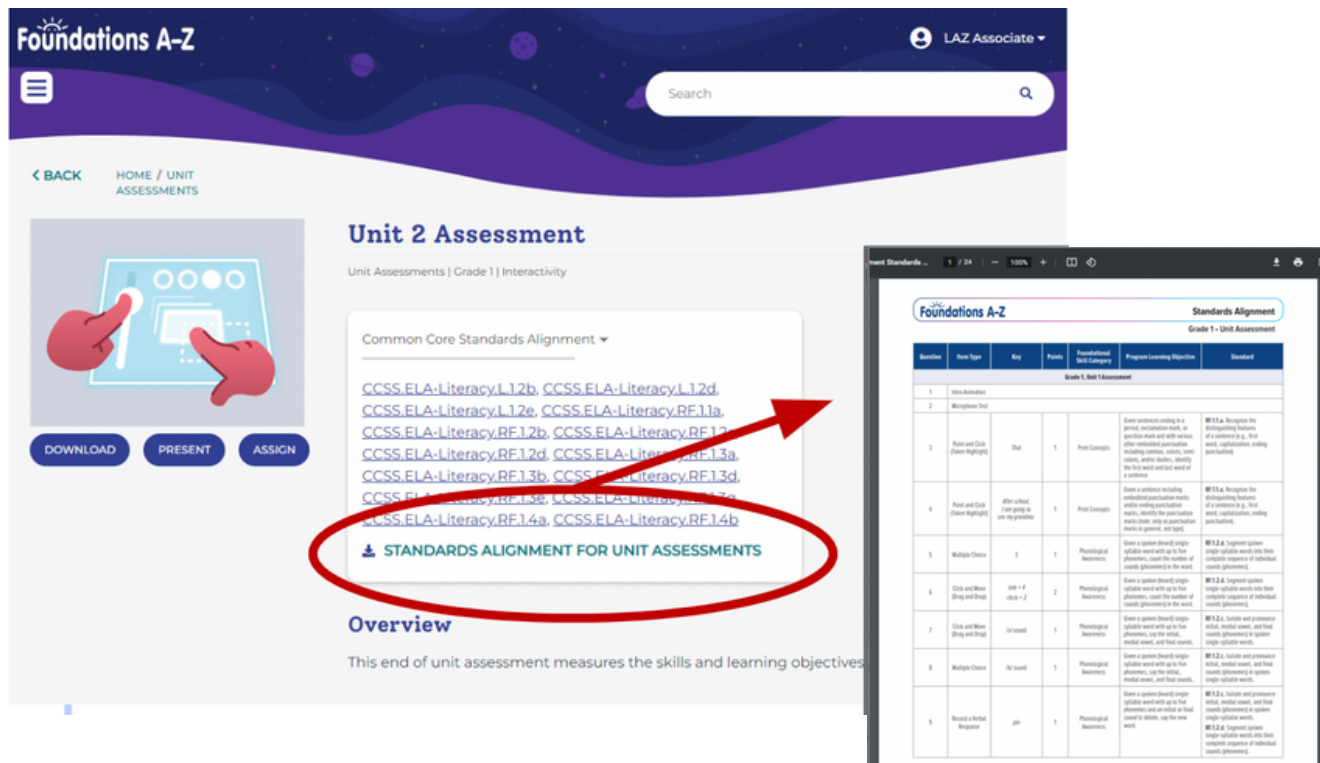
Foundations A-Z

LAZ Associate

Search

BACK

HOME / UNIT ASSESSMENTS

DOWNLOAD PRESENT ASSIGN

Unit 2 Assessment

Unit Assessments | Grade 1 | Interactivity

Common Core Standards Alignment

CCSS.ELA-Literacy.L.1.2b, CCSS.ELA-Literacy.L.1.2d, CCSS.ELA-Literacy.L.1.2e, CCSS.ELA-Literacy.RF.1.1a, CCSS.ELA-Literacy.RF.1.2b, CCSS.ELA-Literacy.RF.1.2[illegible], CCSS.ELA-Literacy.RF.1.2d, CCSS.ELA-Literacy.RF.1.3a, CCSS.ELA-Literacy.RF.1.3b, CCSS.ELA-Literacy.RF.1.3d, CCSS.ELA-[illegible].RF.1.3e, CCSS.ELA-Literacy.RF.1.3g, CCSS.ELA-Literacy.RF.1.4a, CCSS.ELA-Literacy.RF.1.4b

STANDARDS ALIGNMENT FOR UNIT ASSESSMENTS

Overview

This end of unit assessment measures the skills and learning objectives

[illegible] Standards ... 1 / 24 100%

Foundations A-Z

Standards Alignment

Grade 1 - Unit Assessment

| Question | Item Type | Key | Points | Foundational Skill Category | Program Learning Objective | Standard |
|---|---|---|---|---|---|---|
| Grade 1, Unit 1 Assessment | | | | | | |
| 1 | Intro Animation | | | | | |
| 2 | Microphone Test | | | | | |
| 3 | Point and Click (Token Highlight) | That | 1 | Print Concepts | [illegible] | RF.1.1.a. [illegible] |
| 4 | Point and Click (Token Highlight) | After school, I am going to see my grandma. | 1 | Print Concepts | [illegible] | RF.1.1.a. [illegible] |
| 5 | Multiple Choice | 3 | 1 | Phonological Awareness | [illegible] | RF.1.2.d. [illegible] |
| 6 | Click and Move (Drag and Drop) | sink = 4 chick = 3 | 2 | Phonological Awareness | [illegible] | RF.1.2.d. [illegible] |
| 7 | Click and Move (Drag and Drop) | /s/ sound | 1 | Phonological Awareness | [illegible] | RF.1.2.c. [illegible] |
| 8 | Multiple Choice | /b/ sound | 1 | Phonological Awareness | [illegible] | RF.1.2.c. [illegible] |
| 9 | Record a Verbal Response | pie | 1 | Phonological Awareness | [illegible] | RF.1.2.c. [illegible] RF.1.2.d. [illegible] |